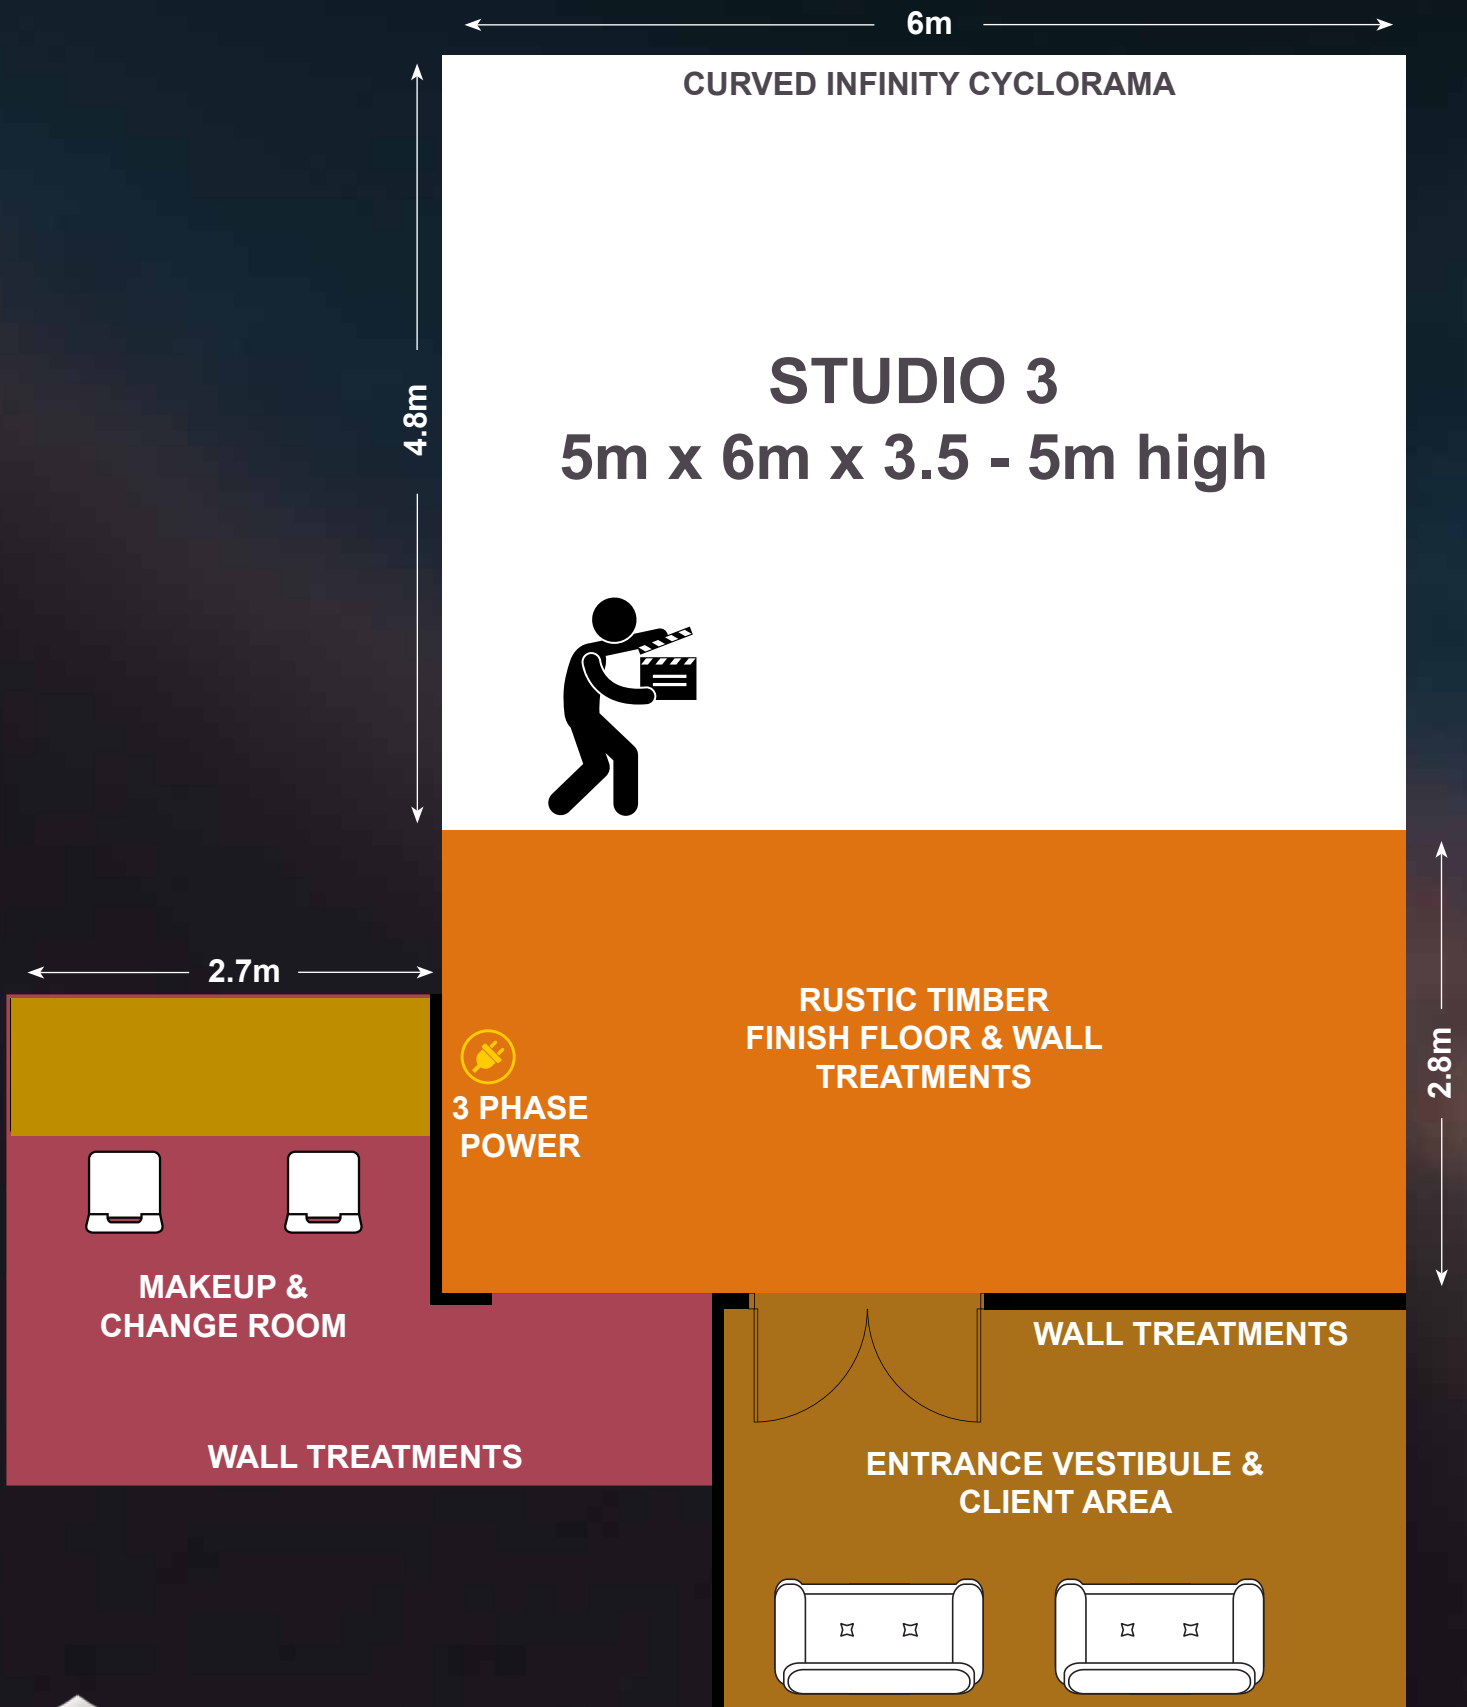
6m

CURVED INFINITY CYCLORAMA

4.8m

STUDIO 3
5m x 6m x 3.5 - 5m high

2.7m

RUSTIC TIMBER FINISH FLOOR & WALL TREATMENTS

3 PHASE POWER

2.8m

MAKEUP & CHANGE ROOM

WALL TREATMENTS

WALL TREATMENTS

ENTRANCE VESTIBULE & CLIENT AREA